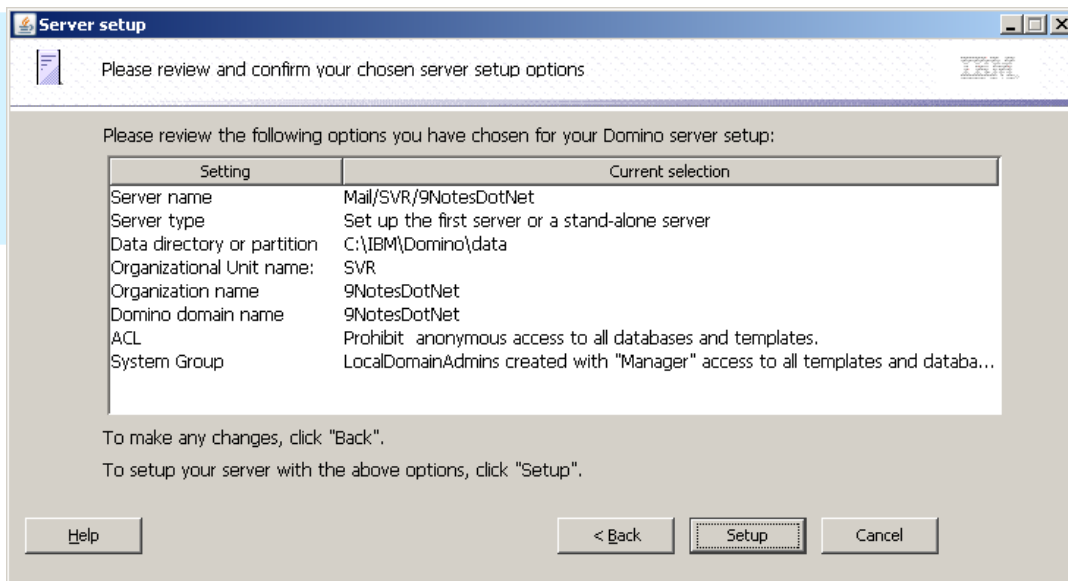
Server setup

Please review and confirm your chosen server setup options

IBM

Please review the following options you have chosen for your Domino server setup:

| Setting | Current selection |
|---|---|
| Server name | Mail/SVR/9NotesDotNet |
| Server type | Set up the first server or a stand-alone server |
| Data directory or partition | C:\IBM\Domino\data |
| Organizational Unit name: | SVR |
| Organization name | 9NotesDotNet |
| Domino domain name | 9NotesDotNet |
| ACL | Prohibit anonymous access to all databases and templates. |
| System Group | LocalDomainAdmins created with "Manager" access to all templates and databa... |

To make any changes, click "Back".

To setup your server with the above options, click "Setup".

Help

< Back

Setup

Cancel